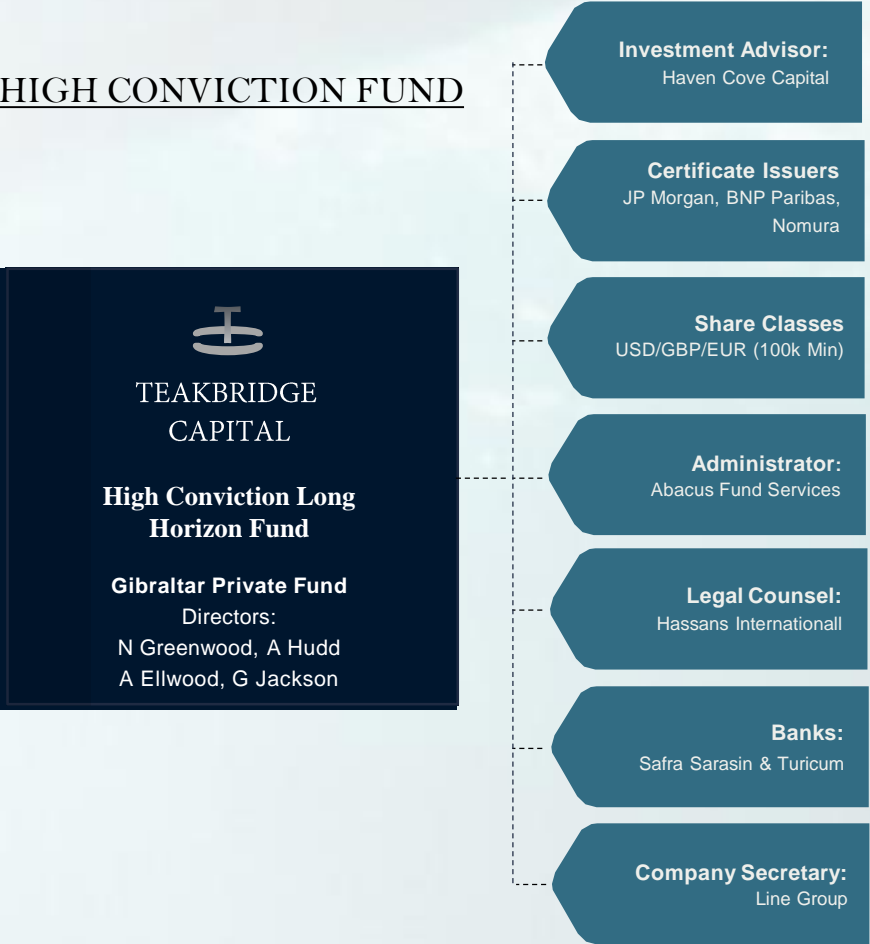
HIGH CONVICTION FUND

TEAKBRIDGE CAPITAL

High Conviction Long Horizon Fund

Gibraltar Private Fund
Directors:
N Greenwood, A Hudd
A Ellwood, G Jackson

Investment Advisor:
Haven Cove Capital

Certificate Issuers
JP Morgan, BNP Paribas, Nomura

Share Classes
USD/GBP/EUR (100k Min)

Administrator:
Abacus Fund Services

Legal Counsel:
Hassans Internationall

Banks:
Safra Sarasin & Turicum

Company Secretary:
Line Group